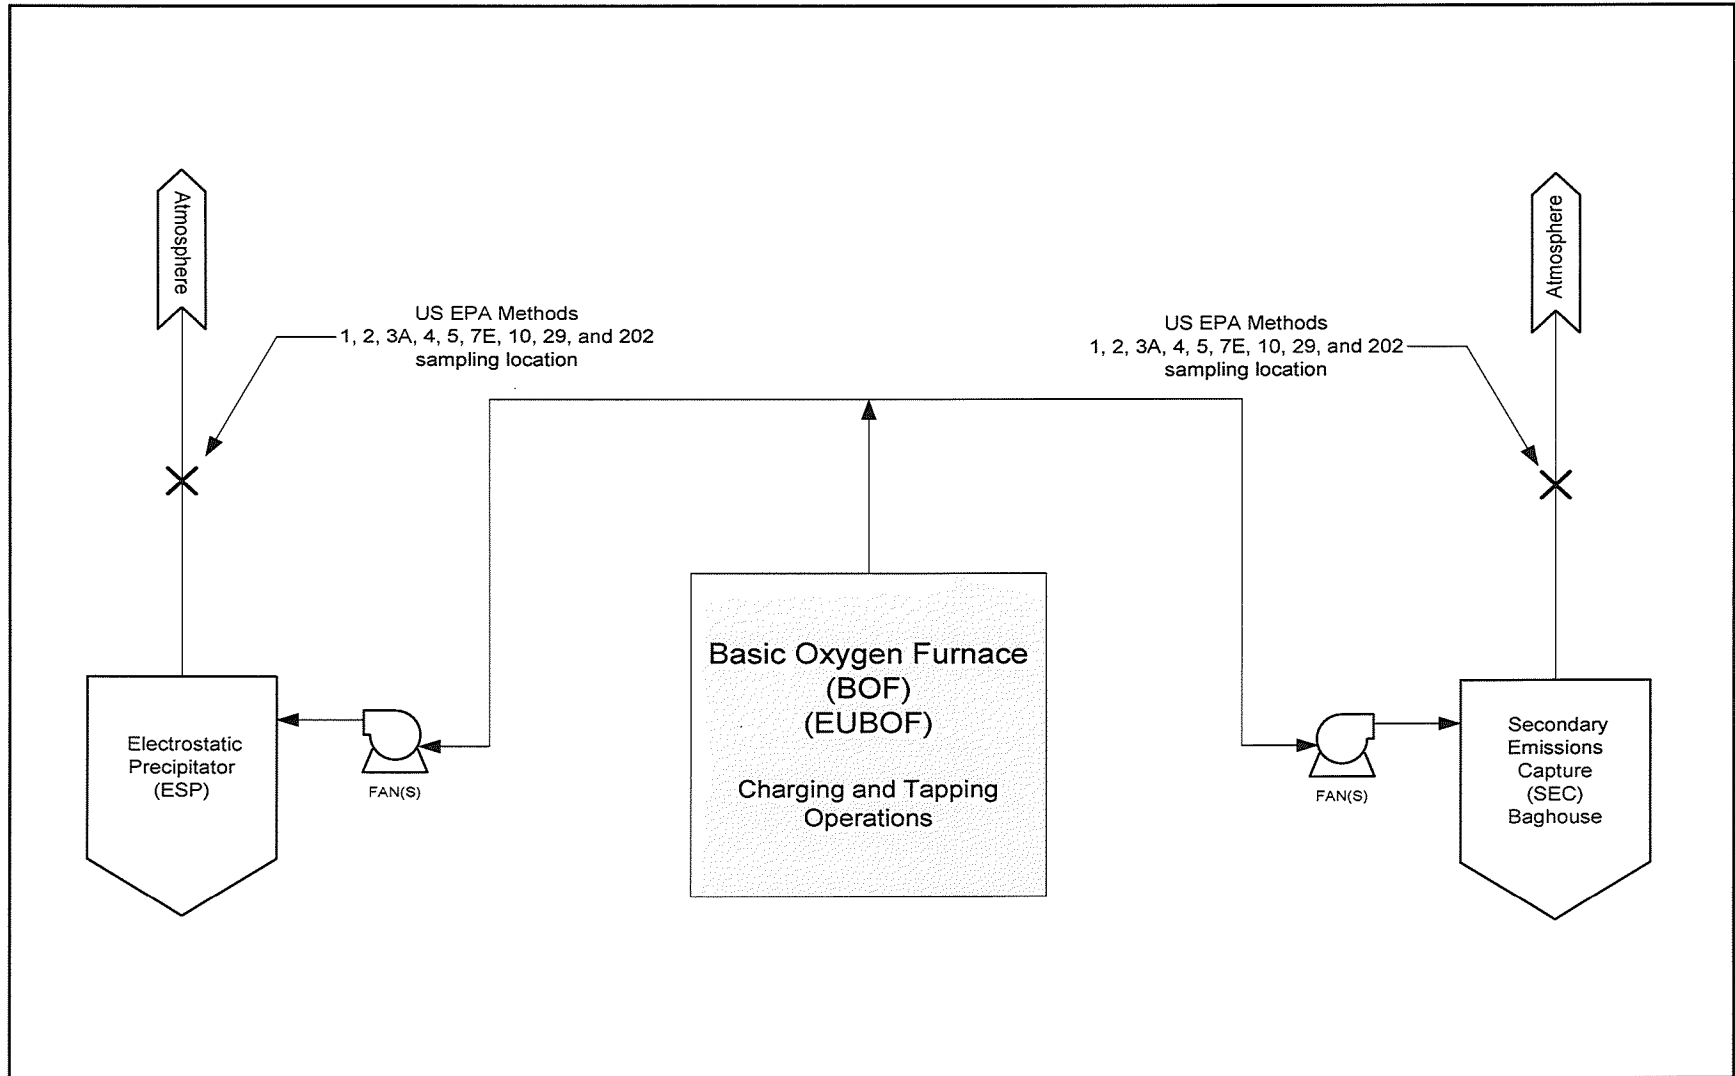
Atmosphere

US EPA Methods
1, 2, 3A, 4, 5, 7E, 10, 29, and 202
sampling location

US EPA Methods
1, 2, 3A, 4, 5, 7E, 10, 29, and 202
sampling location

Atmosphere

Electrostatic
Precipitator
(ESP)

FAN(S)

Basic Oxygen Furnace
(BOF)
(EUBOF)

Charging and Tapping
Operations

FAN(S)

Secondary
Emissions
Capture
(SEC)
Baghouse